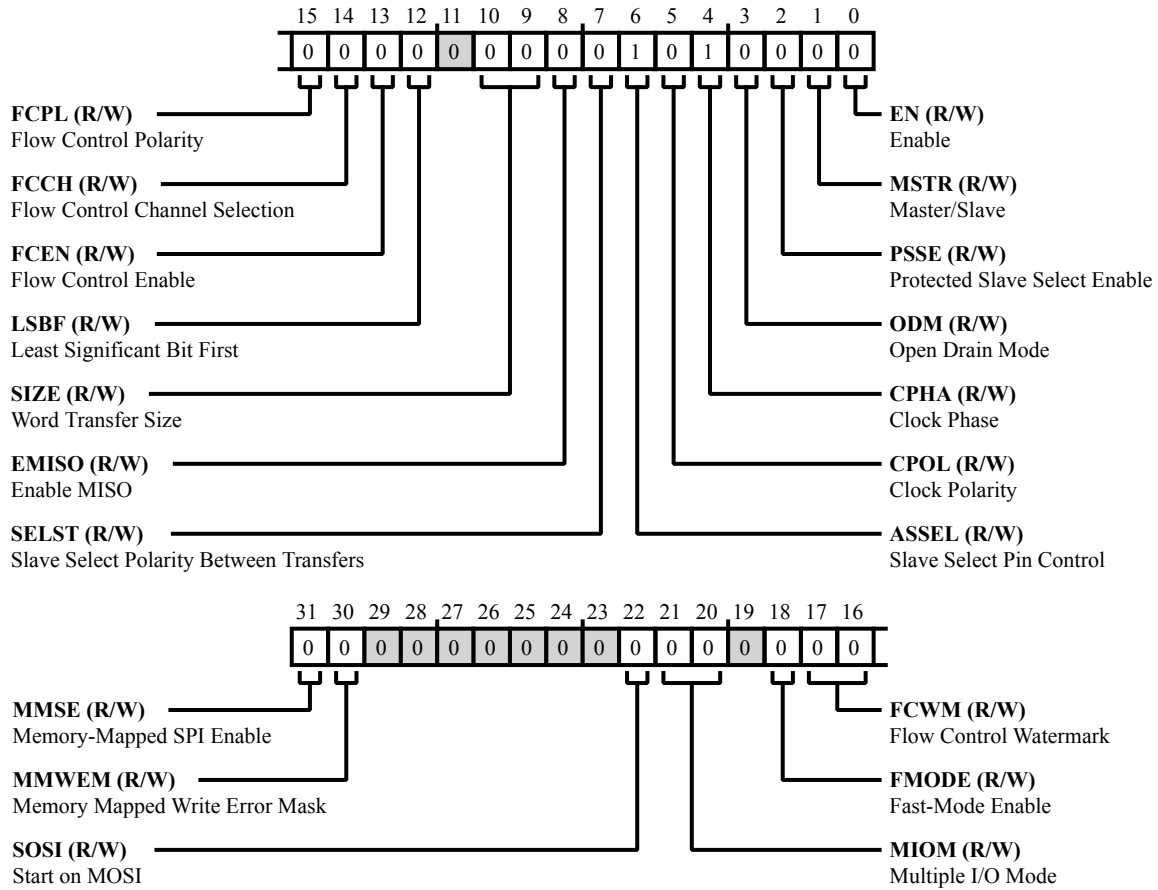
15 14 13 12 11 10 9 8 7 6 5 4 3 2 1 0

| 0 | 0 | 0 | 0 | 0 | 0 | 0 | 0 | 0 | 1 | 0 | 1 | 0 | 0 | 0 | 0 |
|---|---|---|---|---|---|---|---|---|---|---|---|---|---|---|---|

**FCPL (R/W)**
Flow Control Polarity

**FCCH (R/W)**
Flow Control Channel Selection

**FCEN (R/W)**
Flow Control Enable

**LSBF (R/W)**
Least Significant Bit First

**SIZE (R/W)**
Word Transfer Size

**EMISO (R/W)**
Enable MISO

**SELST (R/W)**
Slave Select Polarity Between Transfers

**EN (R/W)**
Enable

**MSTR (R/W)**
Master/Slave

**PSSE (R/W)**
Protected Slave Select Enable

**ODM (R/W)**
Open Drain Mode

**CPHA (R/W)**
Clock Phase

**CPOL (R/W)**
Clock Polarity

**ASSEL (R/W)**
Slave Select Pin Control

31 30 29 28 27 26 25 24 23 22 21 20 19 18 17 16

| 0 | 0 | 0 | 0 | 0 | 0 | 0 | 0 | 0 | 0 | 0 | 0 | 0 | 0 | 0 | 0 |
|---|---|---|---|---|---|---|---|---|---|---|---|---|---|---|---|

**MMSE (R/W)**
Memory-Mapped SPI Enable

**MMWEM (R/W)**
Memory Mapped Write Error Mask

**SOSI (R/W)**
Start on MOSI

**FCWM (R/W)**
Flow Control Watermark

**FMODE (R/W)**
Fast-Mode Enable

**MIOM (R/W)**
Multiple I/O Mode